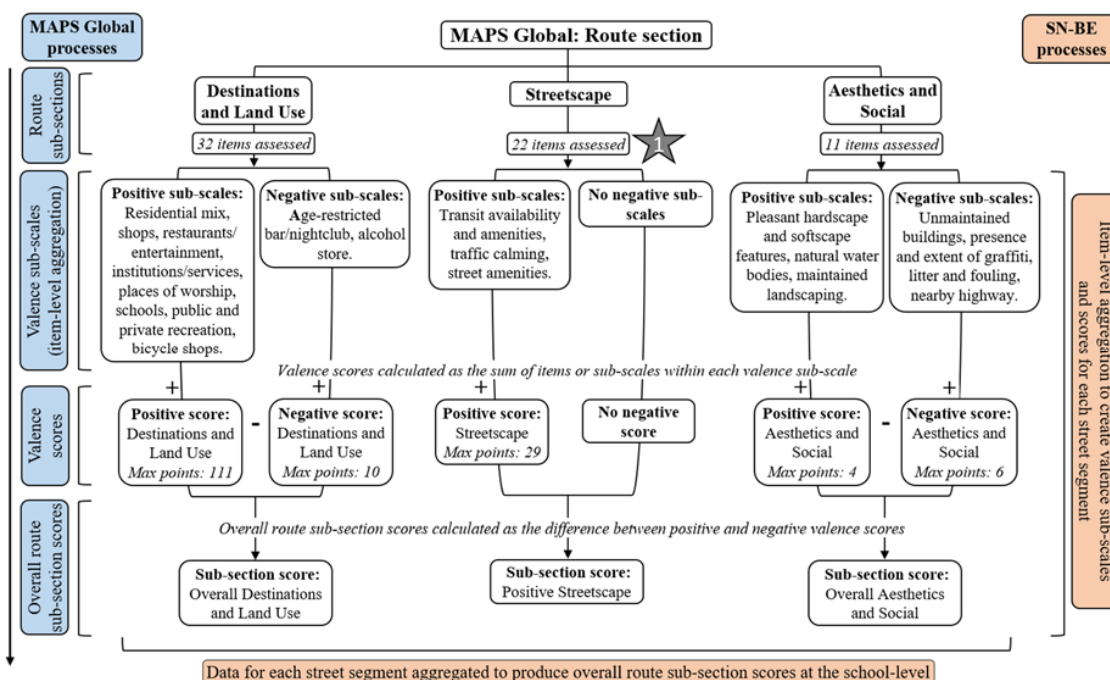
MAPS Global processes

MAPS Global: Route section

SN-BE processes

Route sub-sections

Destinations and Land Use

Streetscape

Aesthetics and Social

32 items assessed

22 items assessed

1

11 items assessed

Valence sub-scales (item-level aggregation)

Positive sub-scales: Residential mix, shops, restaurants/ entertainment, institutions/services, places of worship, schools, public and private recreation, bicycle shops.

Negative sub-scales: Age-restricted bar/nightclub, alcohol store.

Positive sub-scales: Transit availability and amenities, traffic calming, street amenities.

No negative sub-scales

Positive sub-scales: Pleasant hardscape and softscape features, natural water bodies, maintained landscaping.

Negative sub-scales: Unmaintained buildings, presence and extent of graffiti, litter and fouling, nearby highway.

Item-level aggregation to create valence sub-scales and scores for each street segment

Valence scores calculated as the sum of items or sub-scales within each valence sub-scale

+ + + + +

Valence scores

Positive score: Destinations and Land Use Max points: 111

-

Negative score: Destinations and Land Use Max points: 10

Positive score: Streetscape Max points: 29

No negative score

Positive score: Aesthetics and Social Max points: 4

-

Negative score: Aesthetics and Social Max points: 6

Overall route sub-section scores

Overall route sub-section scores calculated as the difference between positive and negative valence scores

Sub-section score: Overall Destinations and Land Use

Sub-section score: Positive Streetscape

Sub-section score: Overall Aesthetics and Social

Data for each street segment aggregated to produce overall route sub-section scores at the school-level